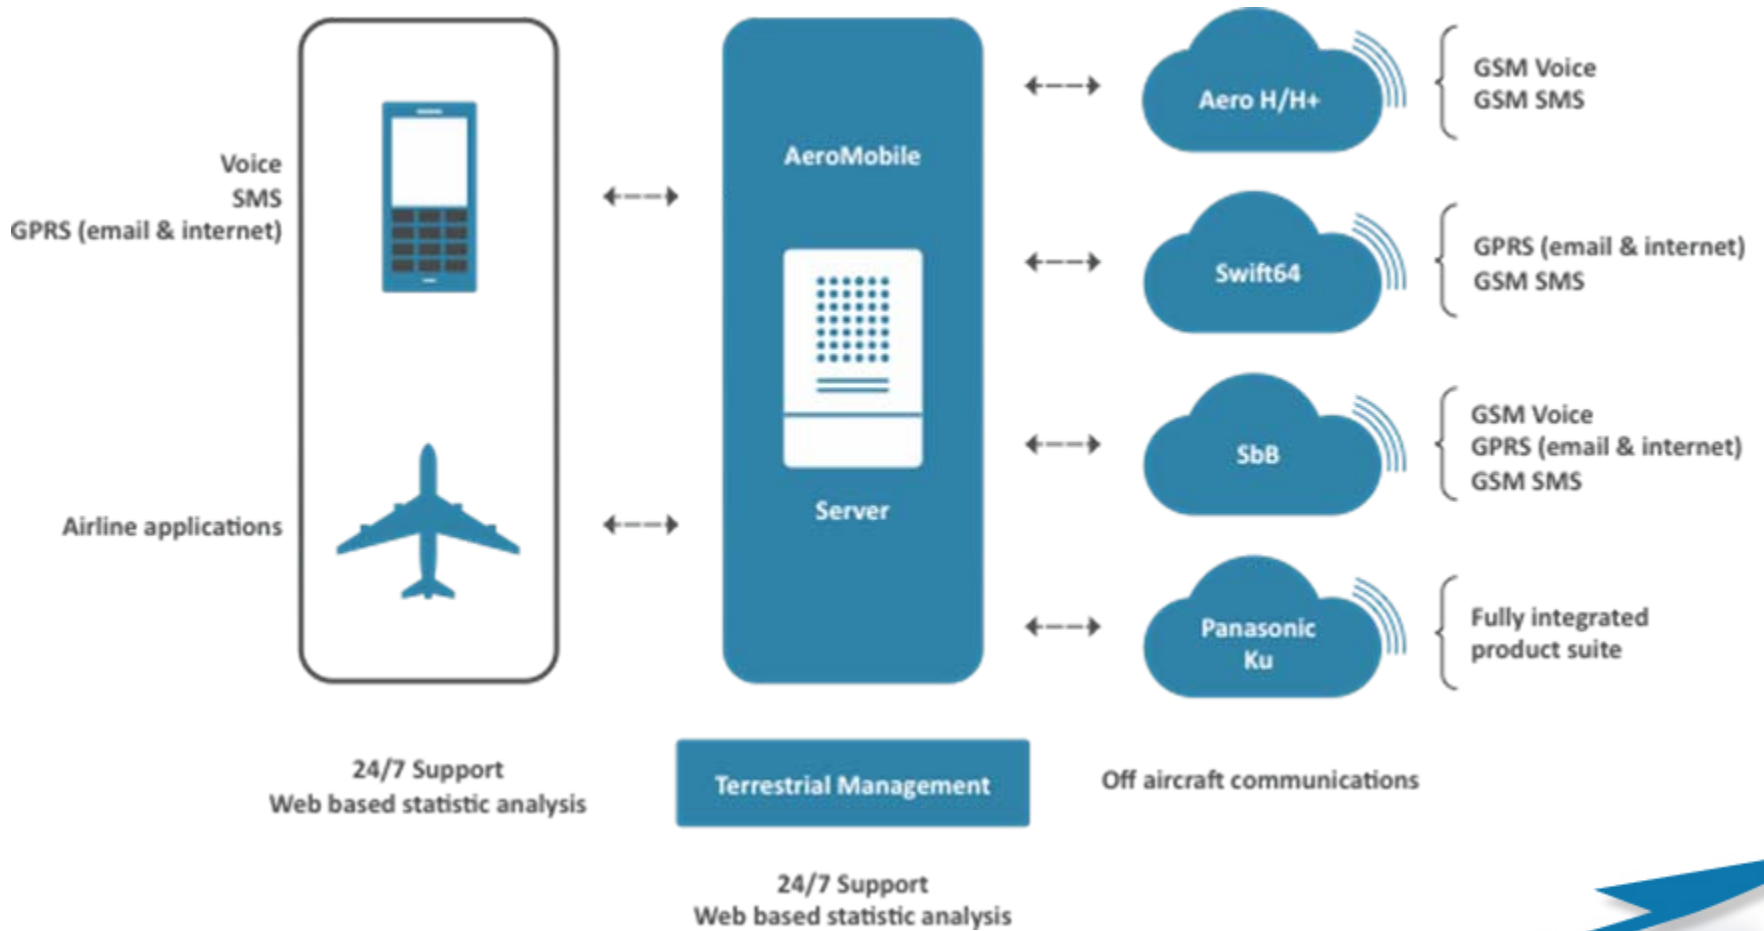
Voice
SMS
GPRS (email & internet)

Airline applications

AeroMobile

Server

Aero H/H+

GSM Voice
GSM SMS

Swift64

GPRS (email & internet)
GSM SMS

SbB

GSM Voice
GPRS (email & internet)
GSM SMS

Panasonic Ku

Fully integrated product suite

24/7 Support
Web based statistic analysis

Terrestrial Management

Off aircraft communications

24/7 Support
Web based statistic analysis